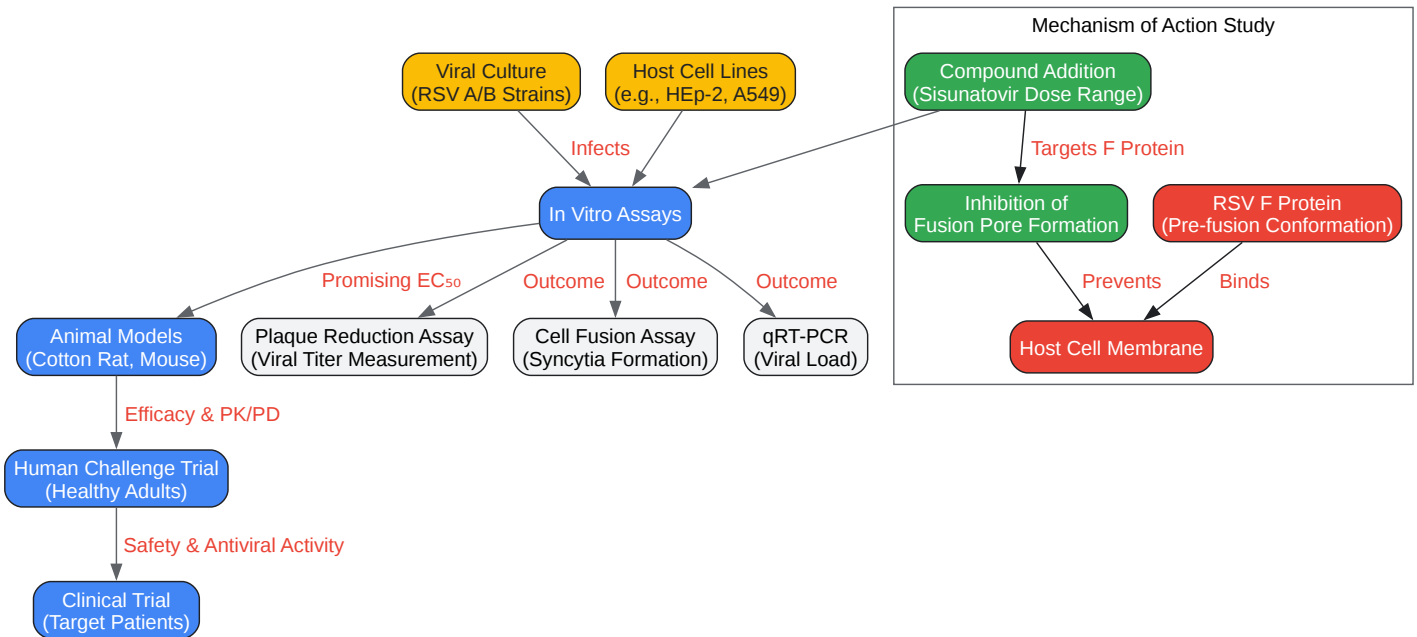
Mechanism of Action Study

Viral Culture
(RSV A/B Strains)

Host Cell Lines
(e.g., HEp-2, A549)

Compound Addition
(Sisunatovir Dose Range)

Infects

Targets F Protein

In Vitro Assays

Inhibition of
Fusion Pore Formation

RSV F Protein
(Pre-fusion Conformation)

Promising $EC_{50}$

Outcome

Outcome

Outcome

Prevents

Binds

Animal Models
(Cotton Rat, Mouse)

Plaque Reduction Assay
(Viral Titer Measurement)

Cell Fusion Assay
(Syncytia Formation)

qRT-PCR
(Viral Load)

Host Cell Membrane

Efficacy & PK/PD

Human Challenge Trial
(Healthy Adults)

Safety & Antiviral Activity

Clinical Trial
(Target Patients)